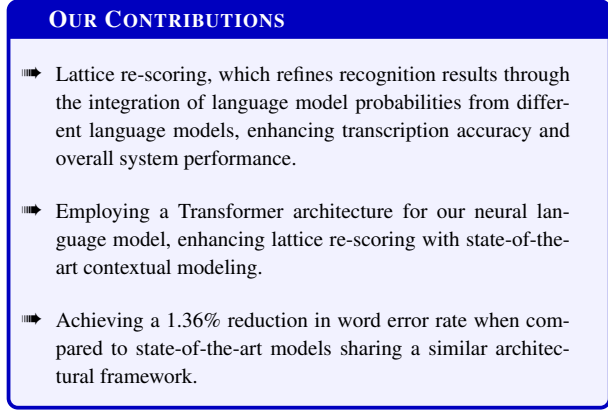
OUR CONTRIBUTIONS

➠ Lattice re-scoring, which refines recognition results through the integration of language model probabilities from different language models, enhancing transcription accuracy and overall system performance.

➠ Employing a Transformer architecture for our neural language model, enhancing lattice re-scoring with state-of-the-art contextual modeling.

➠ Achieving a 1.36% reduction in word error rate when compared to state-of-the-art models sharing a similar architectural framework.